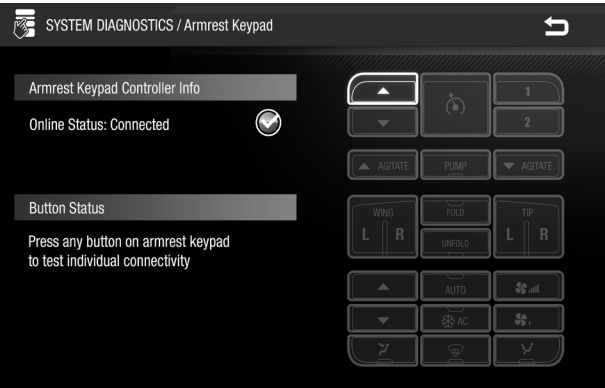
SYSTEM DIAGNOSTICS / Armrest Keypad

Armrest Keypad Controller Info

Online Status: Connected

Button Status

Press any button on armrest keypad to test individual connectivity

1

2

AGITATE

PUMP

AGITATE

WING

L R

FOLD

UNFOLD

TIP

L R

AUTO

AC